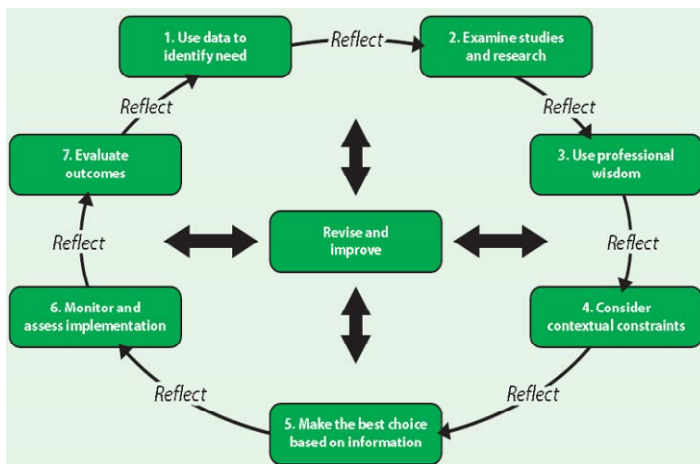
1. Use data to identify need

Reflect

2. Examine studies and research

Reflect

3. Use professional wisdom

Reflect

4. Consider contextual constraints

Reflect

5. Make the best choice based on information

Reflect

6. Monitor and assess implementation

Reflect

7. Evaluate outcomes

Reflect

Revise and improve